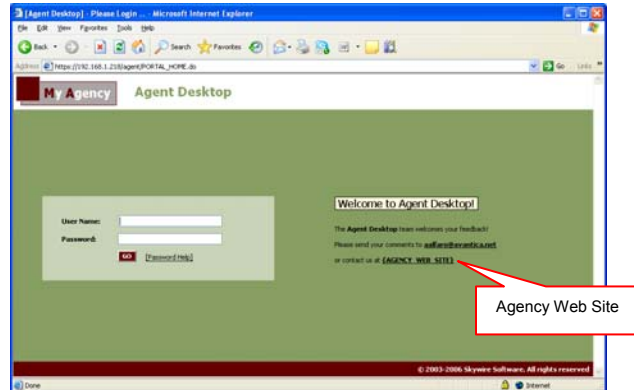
[Agent Desktop] - Please Login ... - Microsoft Internet Explorer

File Edit View Favorites Tools Help

Back Search Favorites

Address https://192.168.1.218/agent/PORTAL_HOME.do Go Links

My Agency Agent Desktop

User Name:

Password:

GO [Password Help]

Welcome to Agent Desktop!

The Agent Desktop team welcomes your feedback!

Please send your comments to aalfaro@avantica.net

or contact us at [AGENCY WEB SITE]

Agency Web Site

© 2003-2006 Skywire Software. All rights reserved

Done Internet